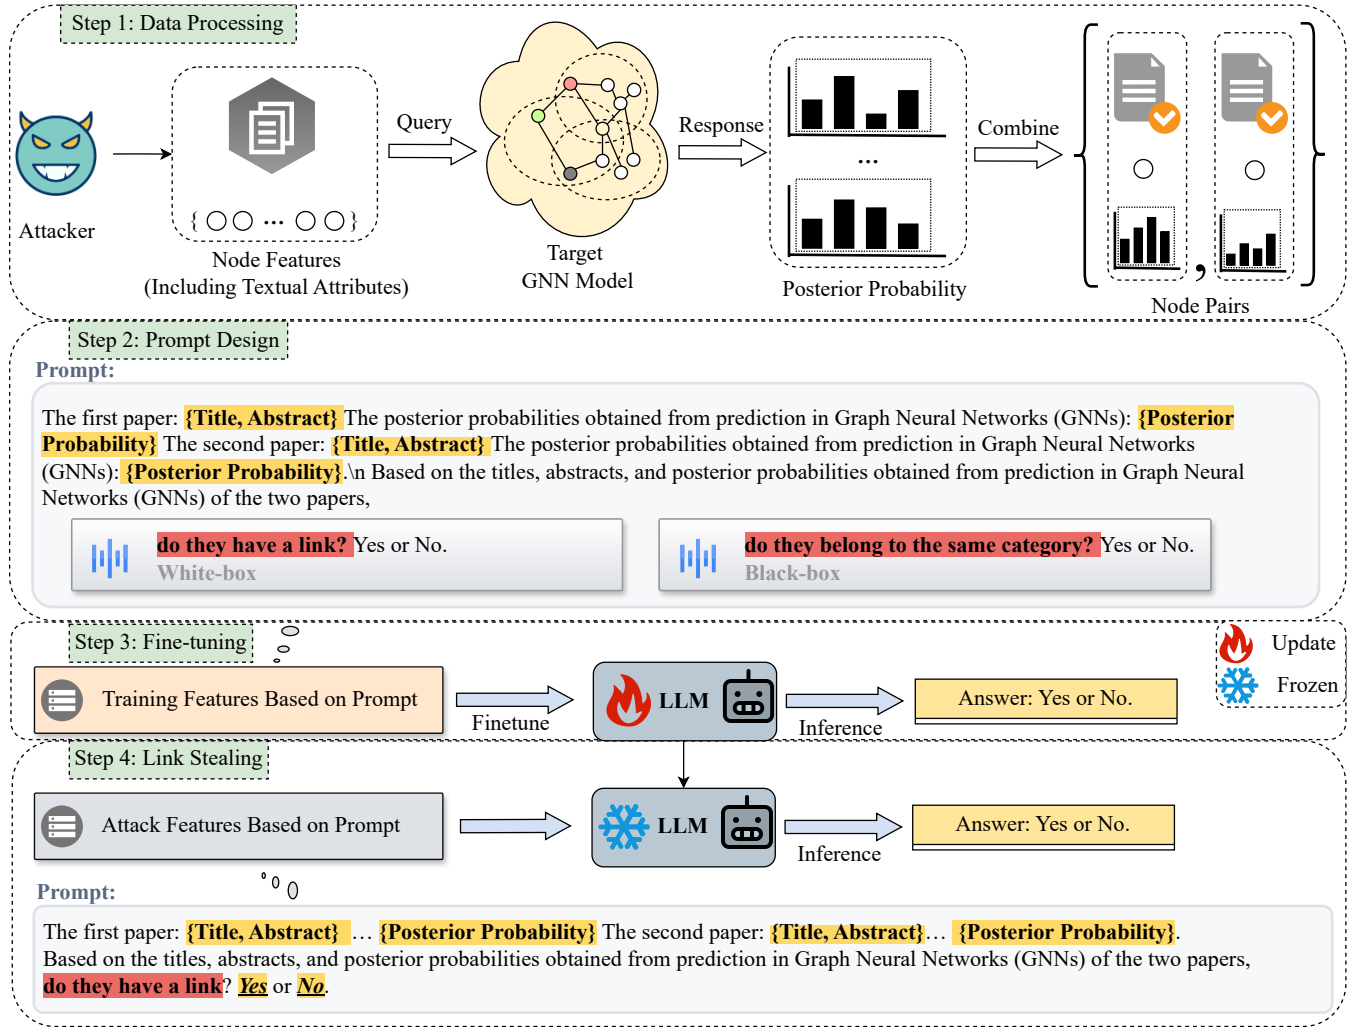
Step 1: Data Processing

Attacker

{ ○○ ··· ○○ }

Node Features (Including Textual Attributes)

Query

Target GNN Model

Response

...

Posterior Probability

Combine

○

○

,

Node Pairs

Step 2: Prompt Design

Prompt:

The first paper: {Title, Abstract} The posterior probabilities obtained from prediction in Graph Neural Networks (GNNs): {Posterior Probability} The second paper: {Title, Abstract} The posterior probabilities obtained from prediction in Graph Neural Networks (GNNs): {Posterior Probability}.\n Based on the titles, abstracts, and posterior probabilities obtained from prediction in Graph Neural Networks (GNNs) of the two papers,

do they have a link? Yes or No.
White-box

do they belong to the same category? Yes or No.
Black-box

Step 3: Fine-tuning

Update

Frozen

Training Features Based on Prompt

Finetune

LLM

Inference

Answer: Yes or No.

Step 4: Link Stealing

Attack Features Based on Prompt

LLM

Inference

Answer: Yes or No.

Prompt:

The first paper: {Title, Abstract} ... {Posterior Probability} The second paper: {Title, Abstract}... {Posterior Probability}. Based on the titles, abstracts, and posterior probabilities obtained from prediction in Graph Neural Networks (GNNs) of the two papers, do they have a link? Yes or No.